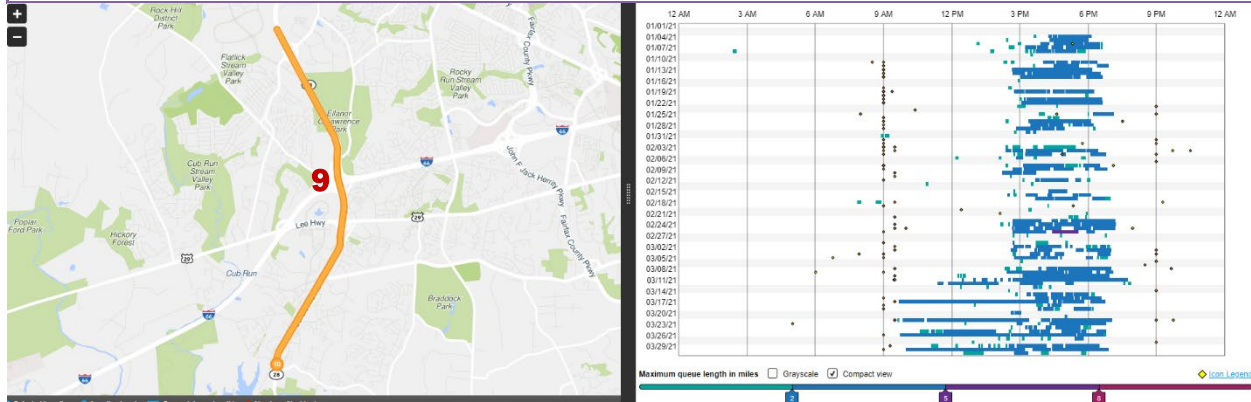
+
−
Rock Hill District Park
Flatlick Stream Valley Park
Rocky Run Stream Valley Park
Ellanor C. Lawrence Park
Fairfax County Pkwy
John F. Jack Herrity Pkwy
Fairfax County Pkwy
Cub Run Stream Valley Park
9
Poplar Ford Park
Hickory Forest
Lee Hwy
Cub Run
Braddock Park
28
66
29
29
66
28
66

12 AM
3 AM
6 AM
9 AM
12 PM
3 PM
6 PM
9 PM
12 AM
01/01/21
01/04/21
01/07/21
01/10/21
01/13/21
01/16/21
01/19/21
01/22/21
01/25/21
01/28/21
01/31/21
02/03/21
02/06/21
02/09/21
02/12/21
02/15/21
02/18/21
02/21/21
02/24/21
02/27/21
03/02/21
03/05/21
03/08/21
03/11/21
03/14/21
03/17/21
03/20/21
03/23/21
03/26/21
03/29/21
Maximum queue length in miles
Grayscale
Compact view
Icon Legend
2
5
8